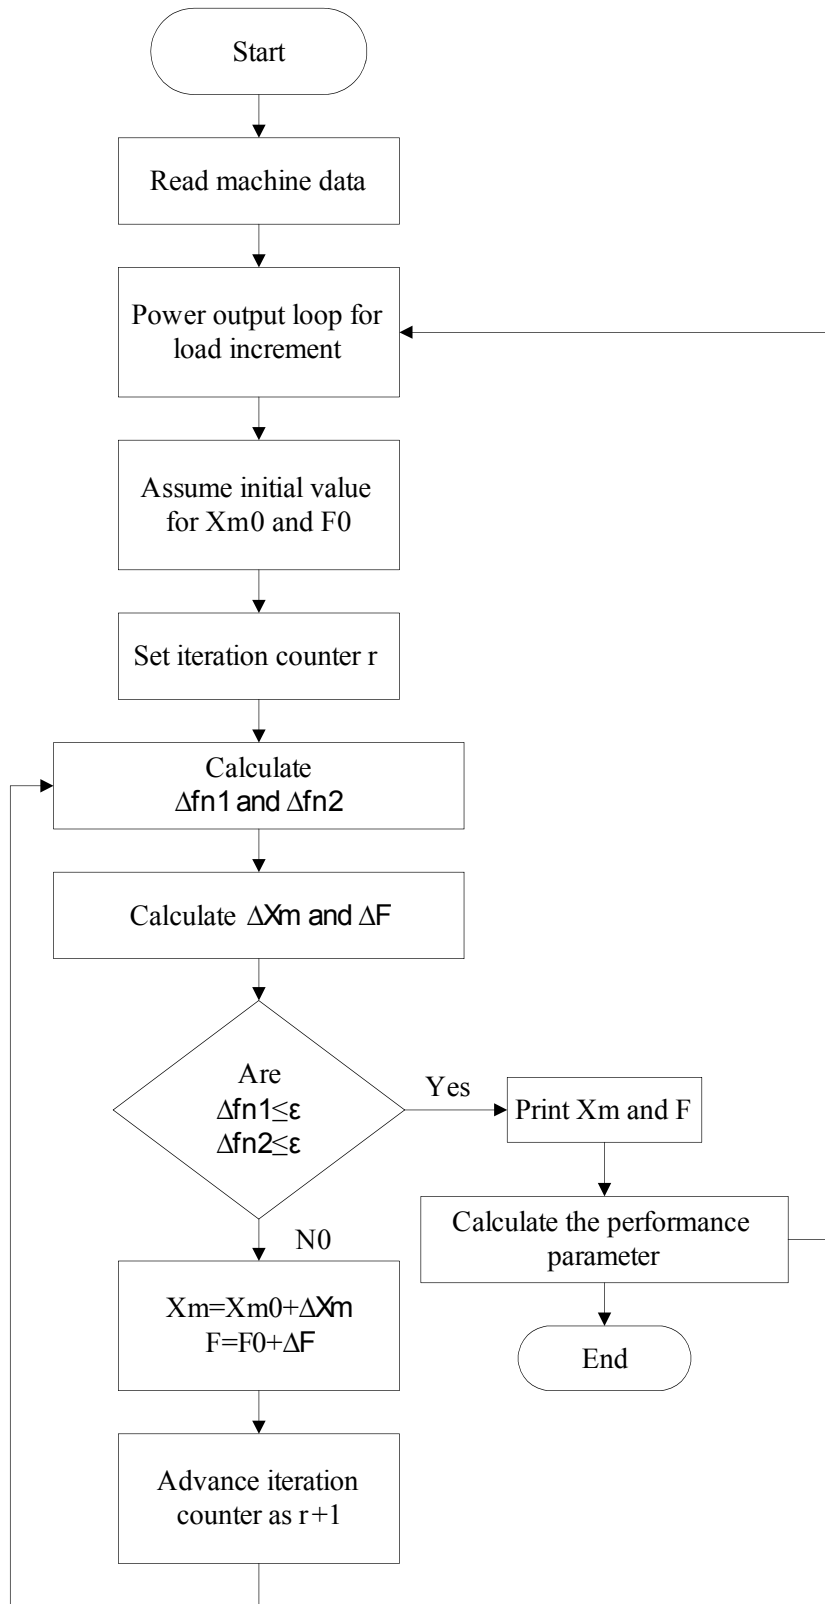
Start

Read machine data

Power output loop for load increment

Assume initial value for Xm0 and F0

Set iteration counter r

Calculate $\Delta$fn1 and $\Delta$fn2

Calculate $\Delta$Xm and $\Delta$F

Are $\Delta fn1 \leq \varepsilon$ $\Delta fn2 \leq \varepsilon$

Yes

Print Xm and F

Calculate the performance parameter

End

N0

Xm=Xm0+$\Delta$Xm
F=F0+$\Delta$F

Advance iteration counter as r+1